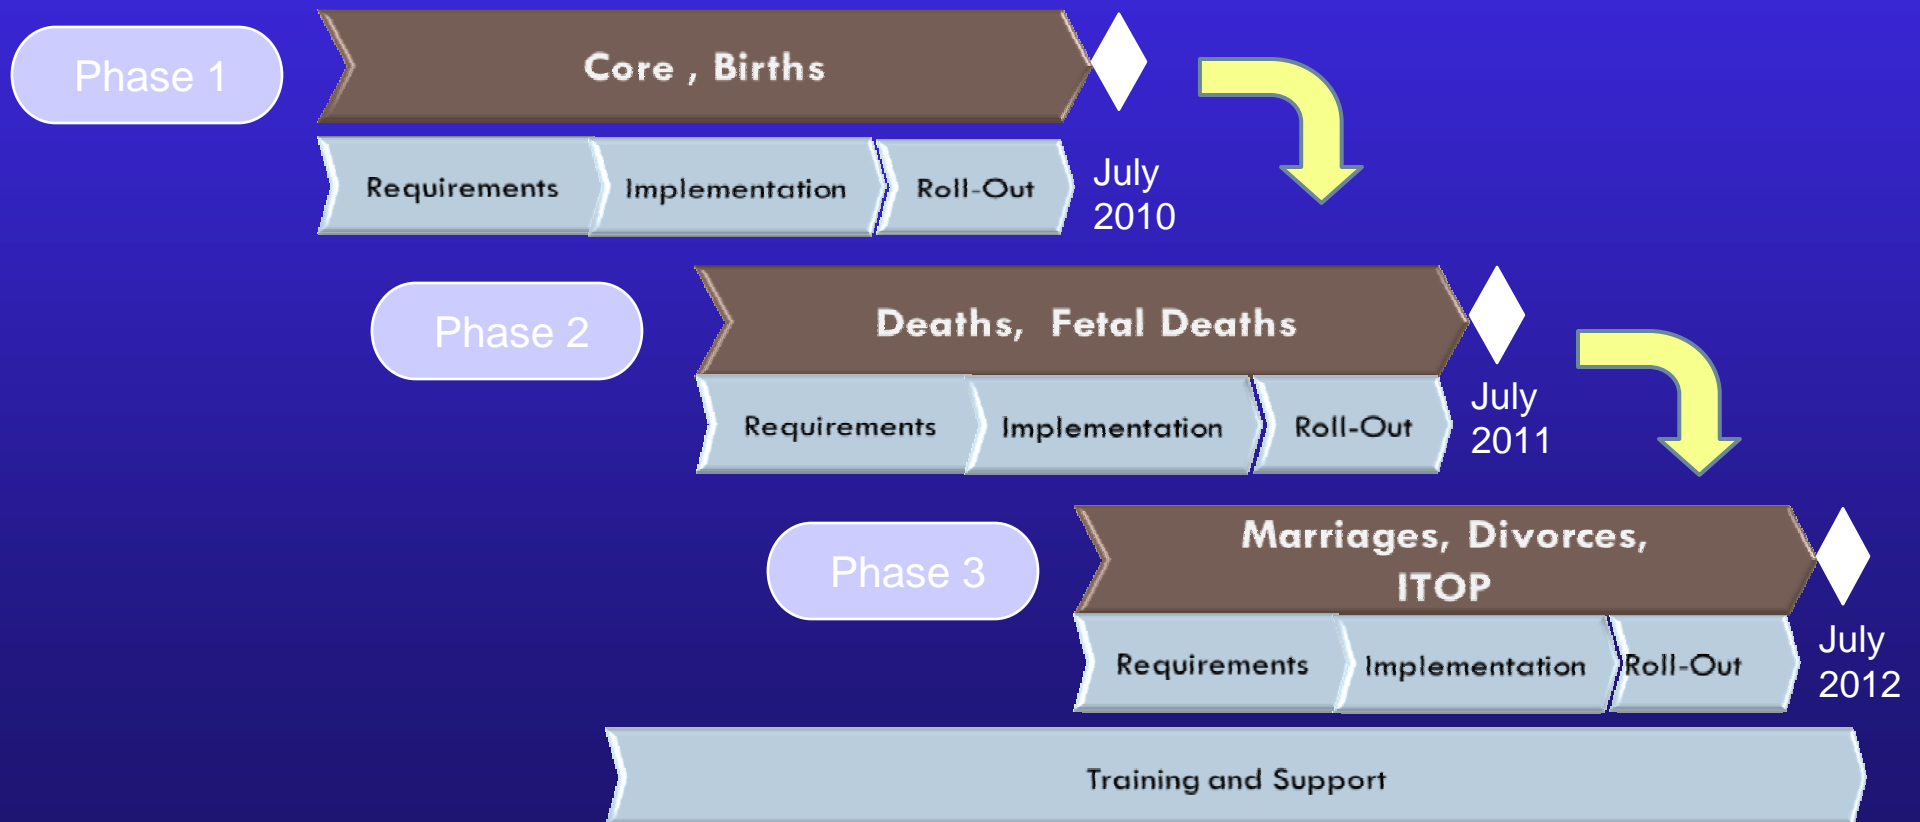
Phase 1

Core , Births

Requirements

Implementation

Roll-Out

July 2010

Phase 2

Deaths, Fetal Deaths

Requirements

Implementation

Roll-Out

July 2011

Phase 3

Marriages, Divorces, ITOP

Requirements

Implementation

Roll-Out

July 2012

Training and Support